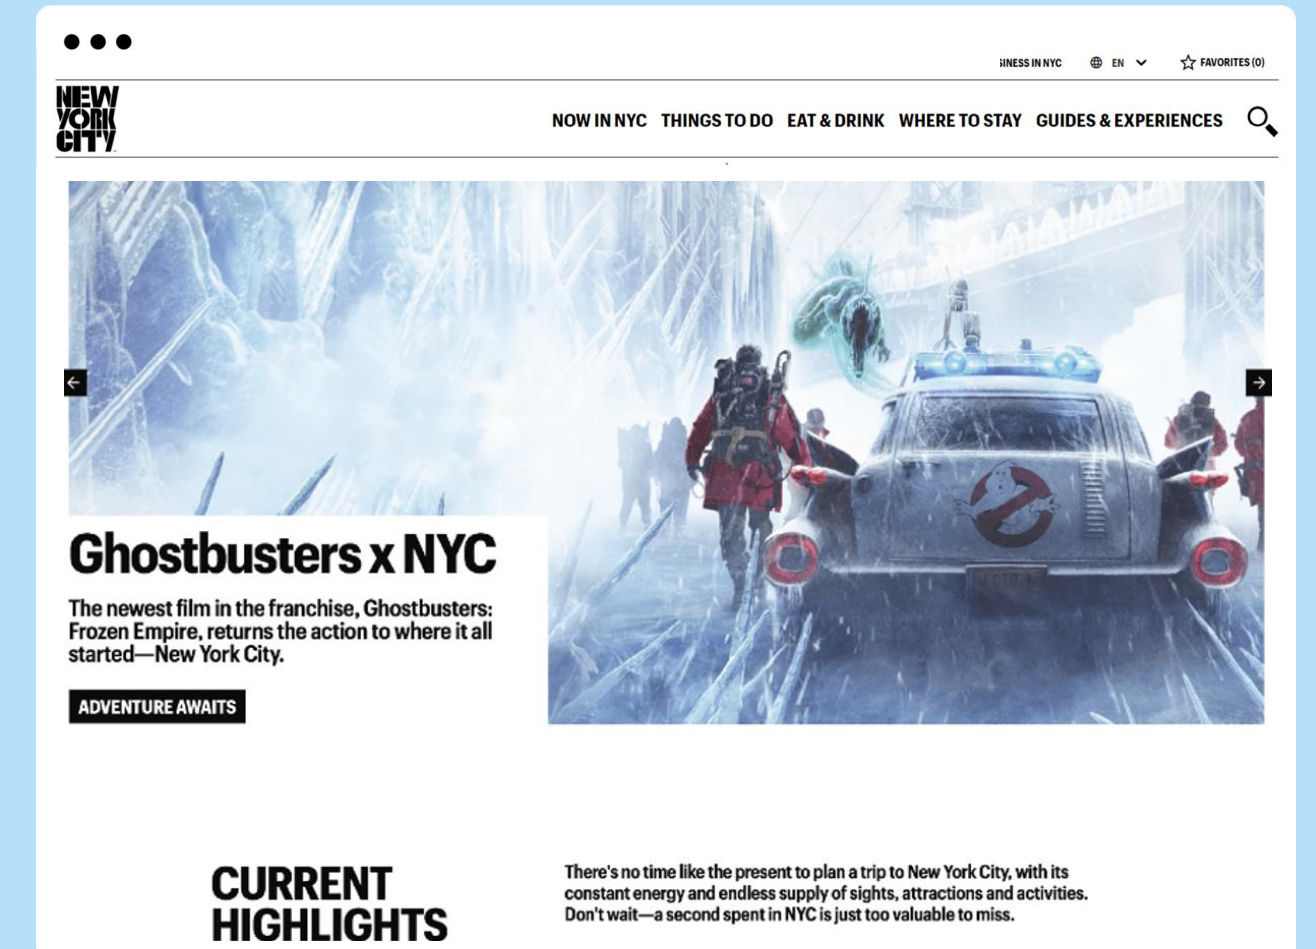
SINESS IN NYC EN FAVORITES (0)

NEW YORK CITY

NOW IN NYC THINGS TO DO EAT & DRINK WHERE TO STAY GUIDES & EXPERIENCES

Ghostbusters x NYC

The newest film in the franchise, Ghostbusters: Frozen Empire, returns the action to where it all started—New York City.

ADVENTURE AWAITS

CURRENT HIGHLIGHTS

There's no time like the present to plan a trip to New York City, with its constant energy and endless supply of sights, attractions and activities. Don't wait—a second spent in NYC is just too valuable to miss.